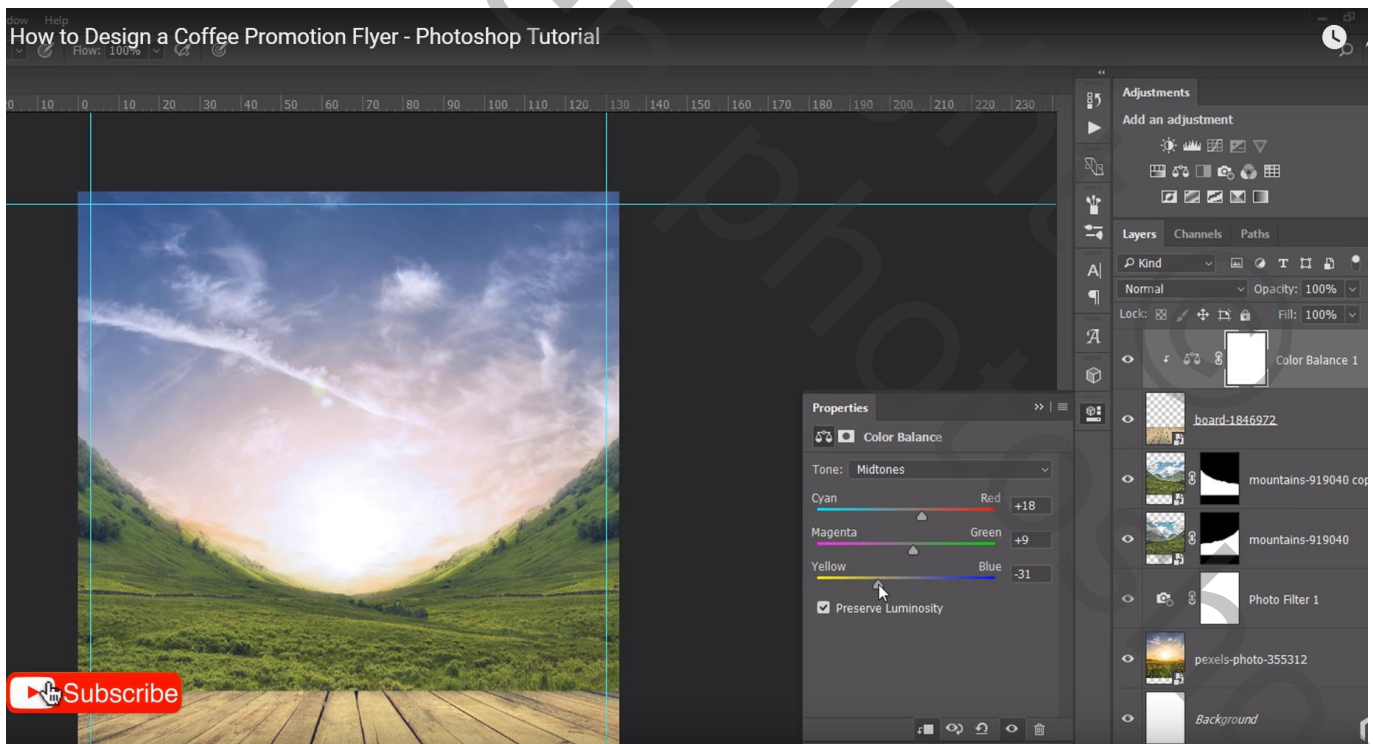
dow Help

How to Design a Coffee Promotion Flyer - Photoshop Tutorial

Flow: 100%

0 10 0 10 20 30 40 50 60 70 80 90 100 110 120 130 140 150 160 170 180 190 200 210 220 230

Adjustments

Add an adjustment

Layers Channels Paths

Kind

Normal

Opacity: 100%

Lock:

Fill: 100%

Color Balance 1

board-1846972

mountains-919040 cop

mountains-919040

Photo Filter 1

pexels-photo-355312

Background

Properties

Color Balance

Tone: Midtones

Cyan Red +18

Magenta Green +9

Yellow Blue -31

Preserve Luminosity

Subscribe